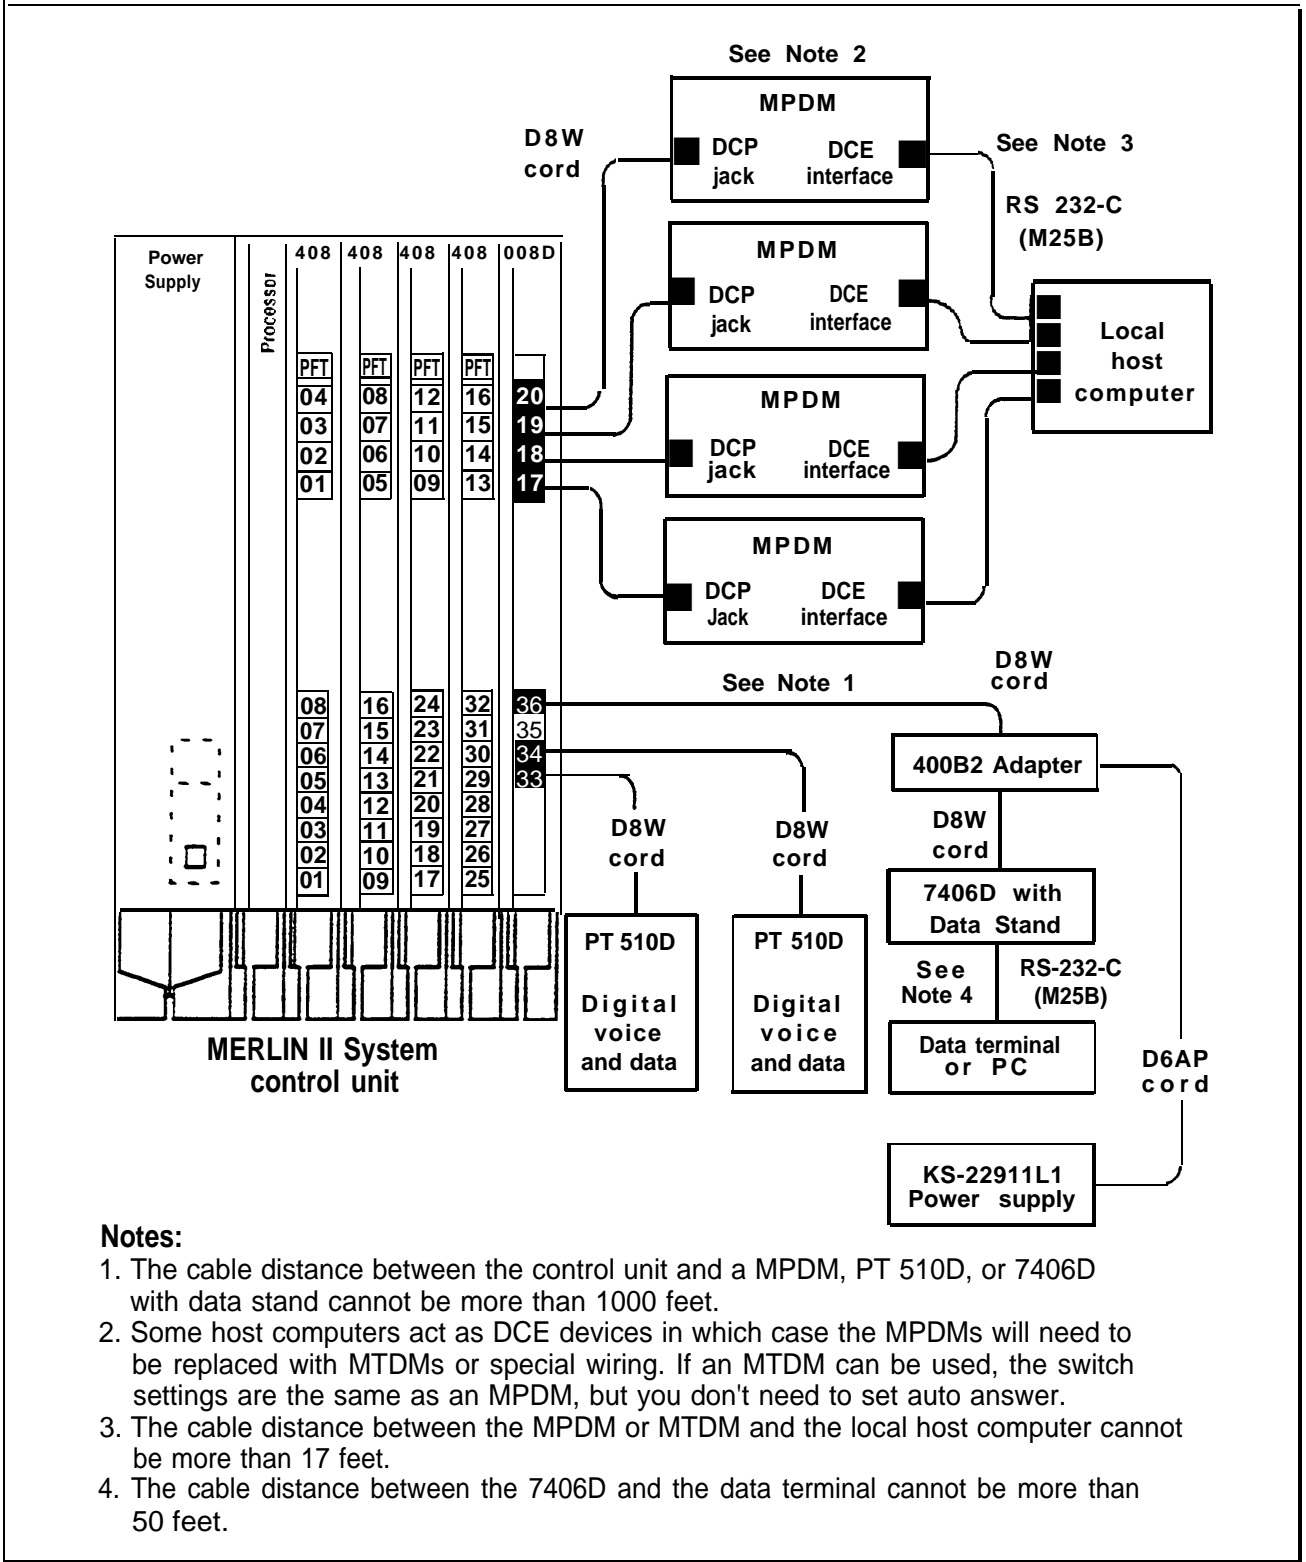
See Note 2

MPDM

D8W cord

DCP jack

DCE interface

See Note 3

RS 232-C (M25B)

Power Supply

Processor

408 408 408 408 008D

MPDM

DCP jack

DCE interface

Local host computer

PFT PFT PFT PFT

04 08 12 16 20
03 07 11 15 19
02 06 10 14 18
01 05 09 13 17

MPDM

DCP jack

DCE interface

MPDM

DCP Jack

DCE interface

D8W cord

See Note 1

08 16 24 32 36
07 15 23 31 35
06 14 22 30 34
05 13 21 29 33
04 12 20 28
03 11 19 27
02 10 18 26
01 09 17 25

400B2 Adapter

D8W cord

D8W cord

D8W cord

7406D with Data Stand

PT 510D

Digital voice and data

PT 510D

Digital voice and data

See Note 4

RS-232-C (M25B)

Data terminal or PC

D6AP cord

MERLIN II System control unit

KS-22911L1 Power supply

Notes:
1. The cable distance between the control unit and a MPDM, PT 510D, or 7406D with data stand cannot be more than 1000 feet.
2. Some host computers act as DCE devices in which case the MPDMs will need to be replaced with MTDMs or special wiring. If an MTDM can be used, the switch settings are the same as an MPDM, but you don't need to set auto answer.
3. The cable distance between the MPDM or MTDM and the local host computer cannot be more than 17 feet.
4. The cable distance between the 7406D and the data terminal cannot be more than 50 feet.